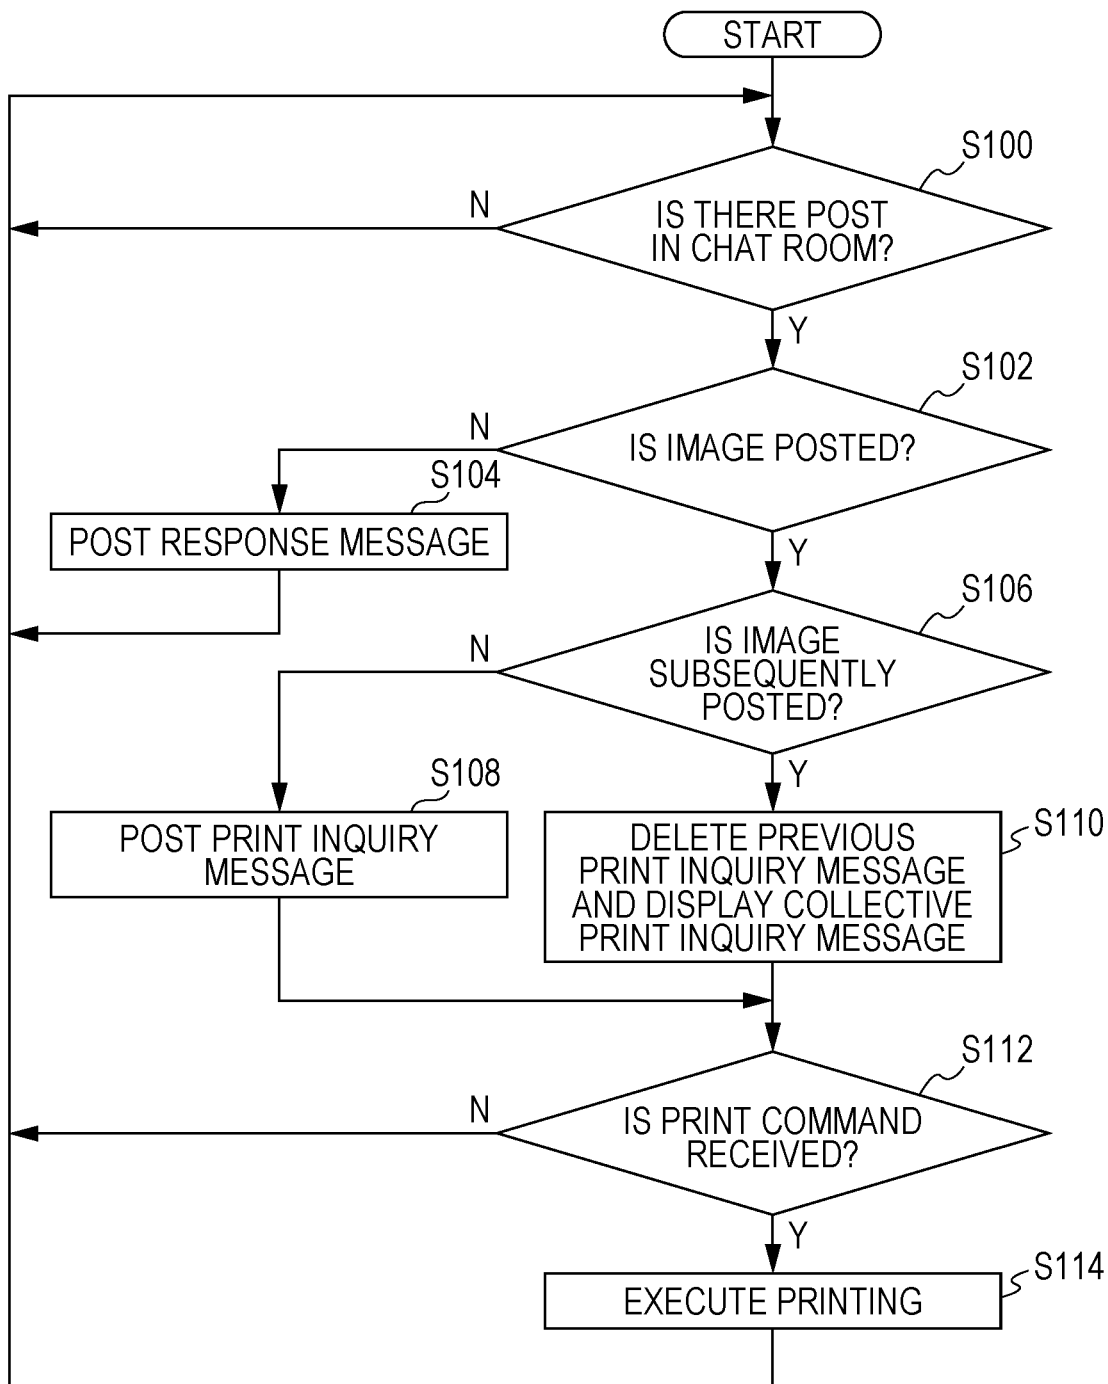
START

S100

IS THERE POST IN CHAT ROOM?

N

Y

S102

IS IMAGE POSTED?

N

S104

POST RESPONSE MESSAGE

Y

S106

IS IMAGE SUBSEQUENTLY POSTED?

N

S108

POST PRINT INQUIRY MESSAGE

Y

S110

DELETE PREVIOUS PRINT INQUIRY MESSAGE AND DISPLAY COLLECTIVE PRINT INQUIRY MESSAGE

S112

IS PRINT COMMAND RECEIVED?

N

Y

S114

EXECUTE PRINTING